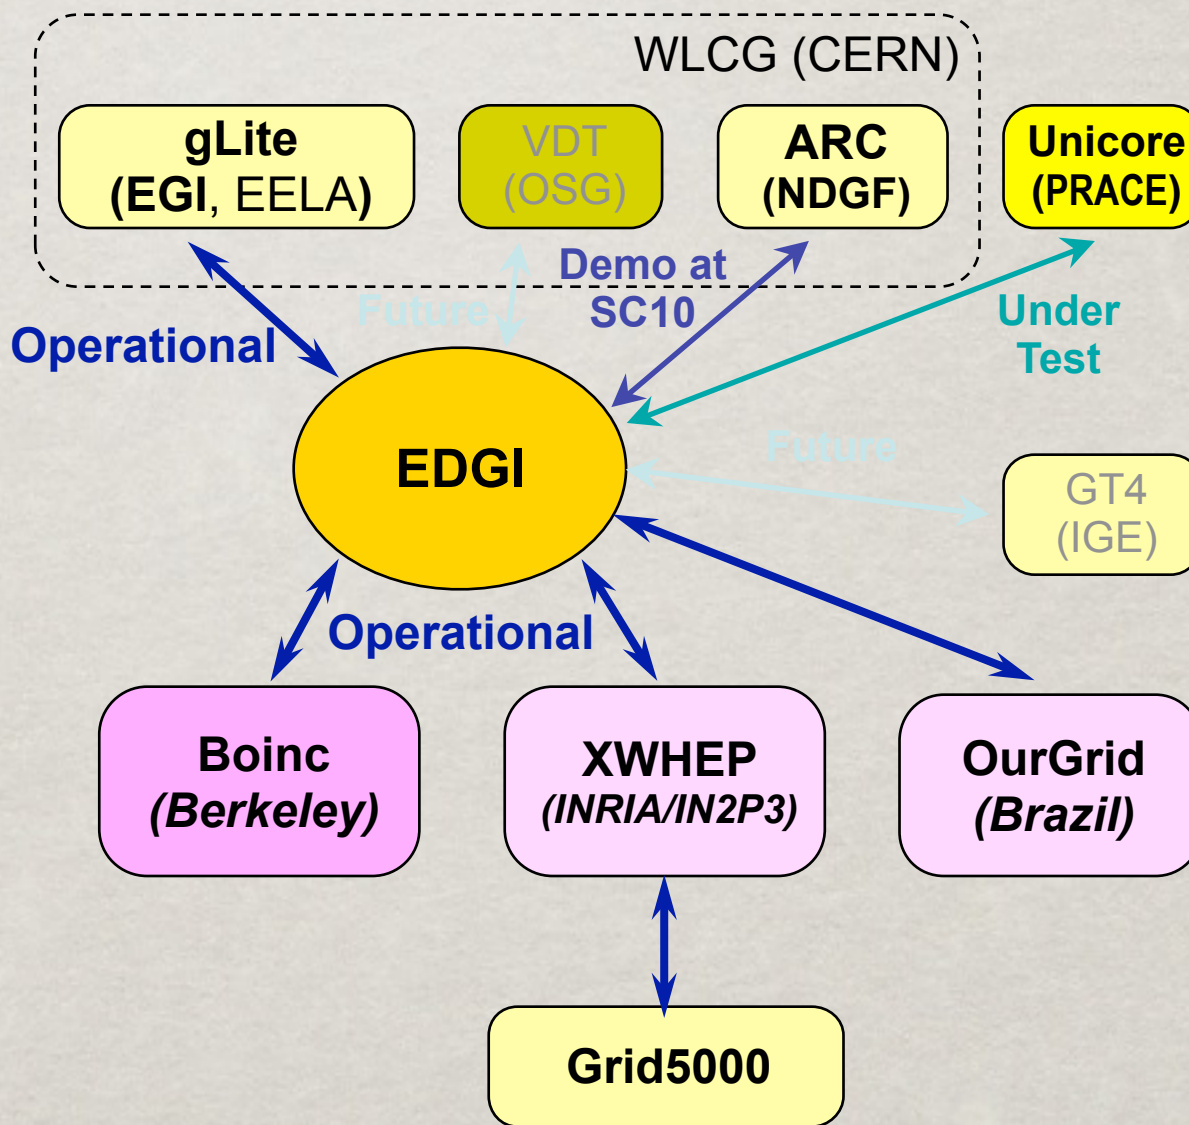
WLCG (CERN)

gLite
(EGI, EELA)

VDT
(OSG)

ARC
(NDGF)

Unicore
(PRACE)

Operational

Future

Demo at SC10

Under Test

EDGI

Future

GT4
(IGE)

Operational

Boinc
(Berkeley)

XWHEP
(INRIA/IN2P3)

OurGrid
(Brazil)

Grid5000